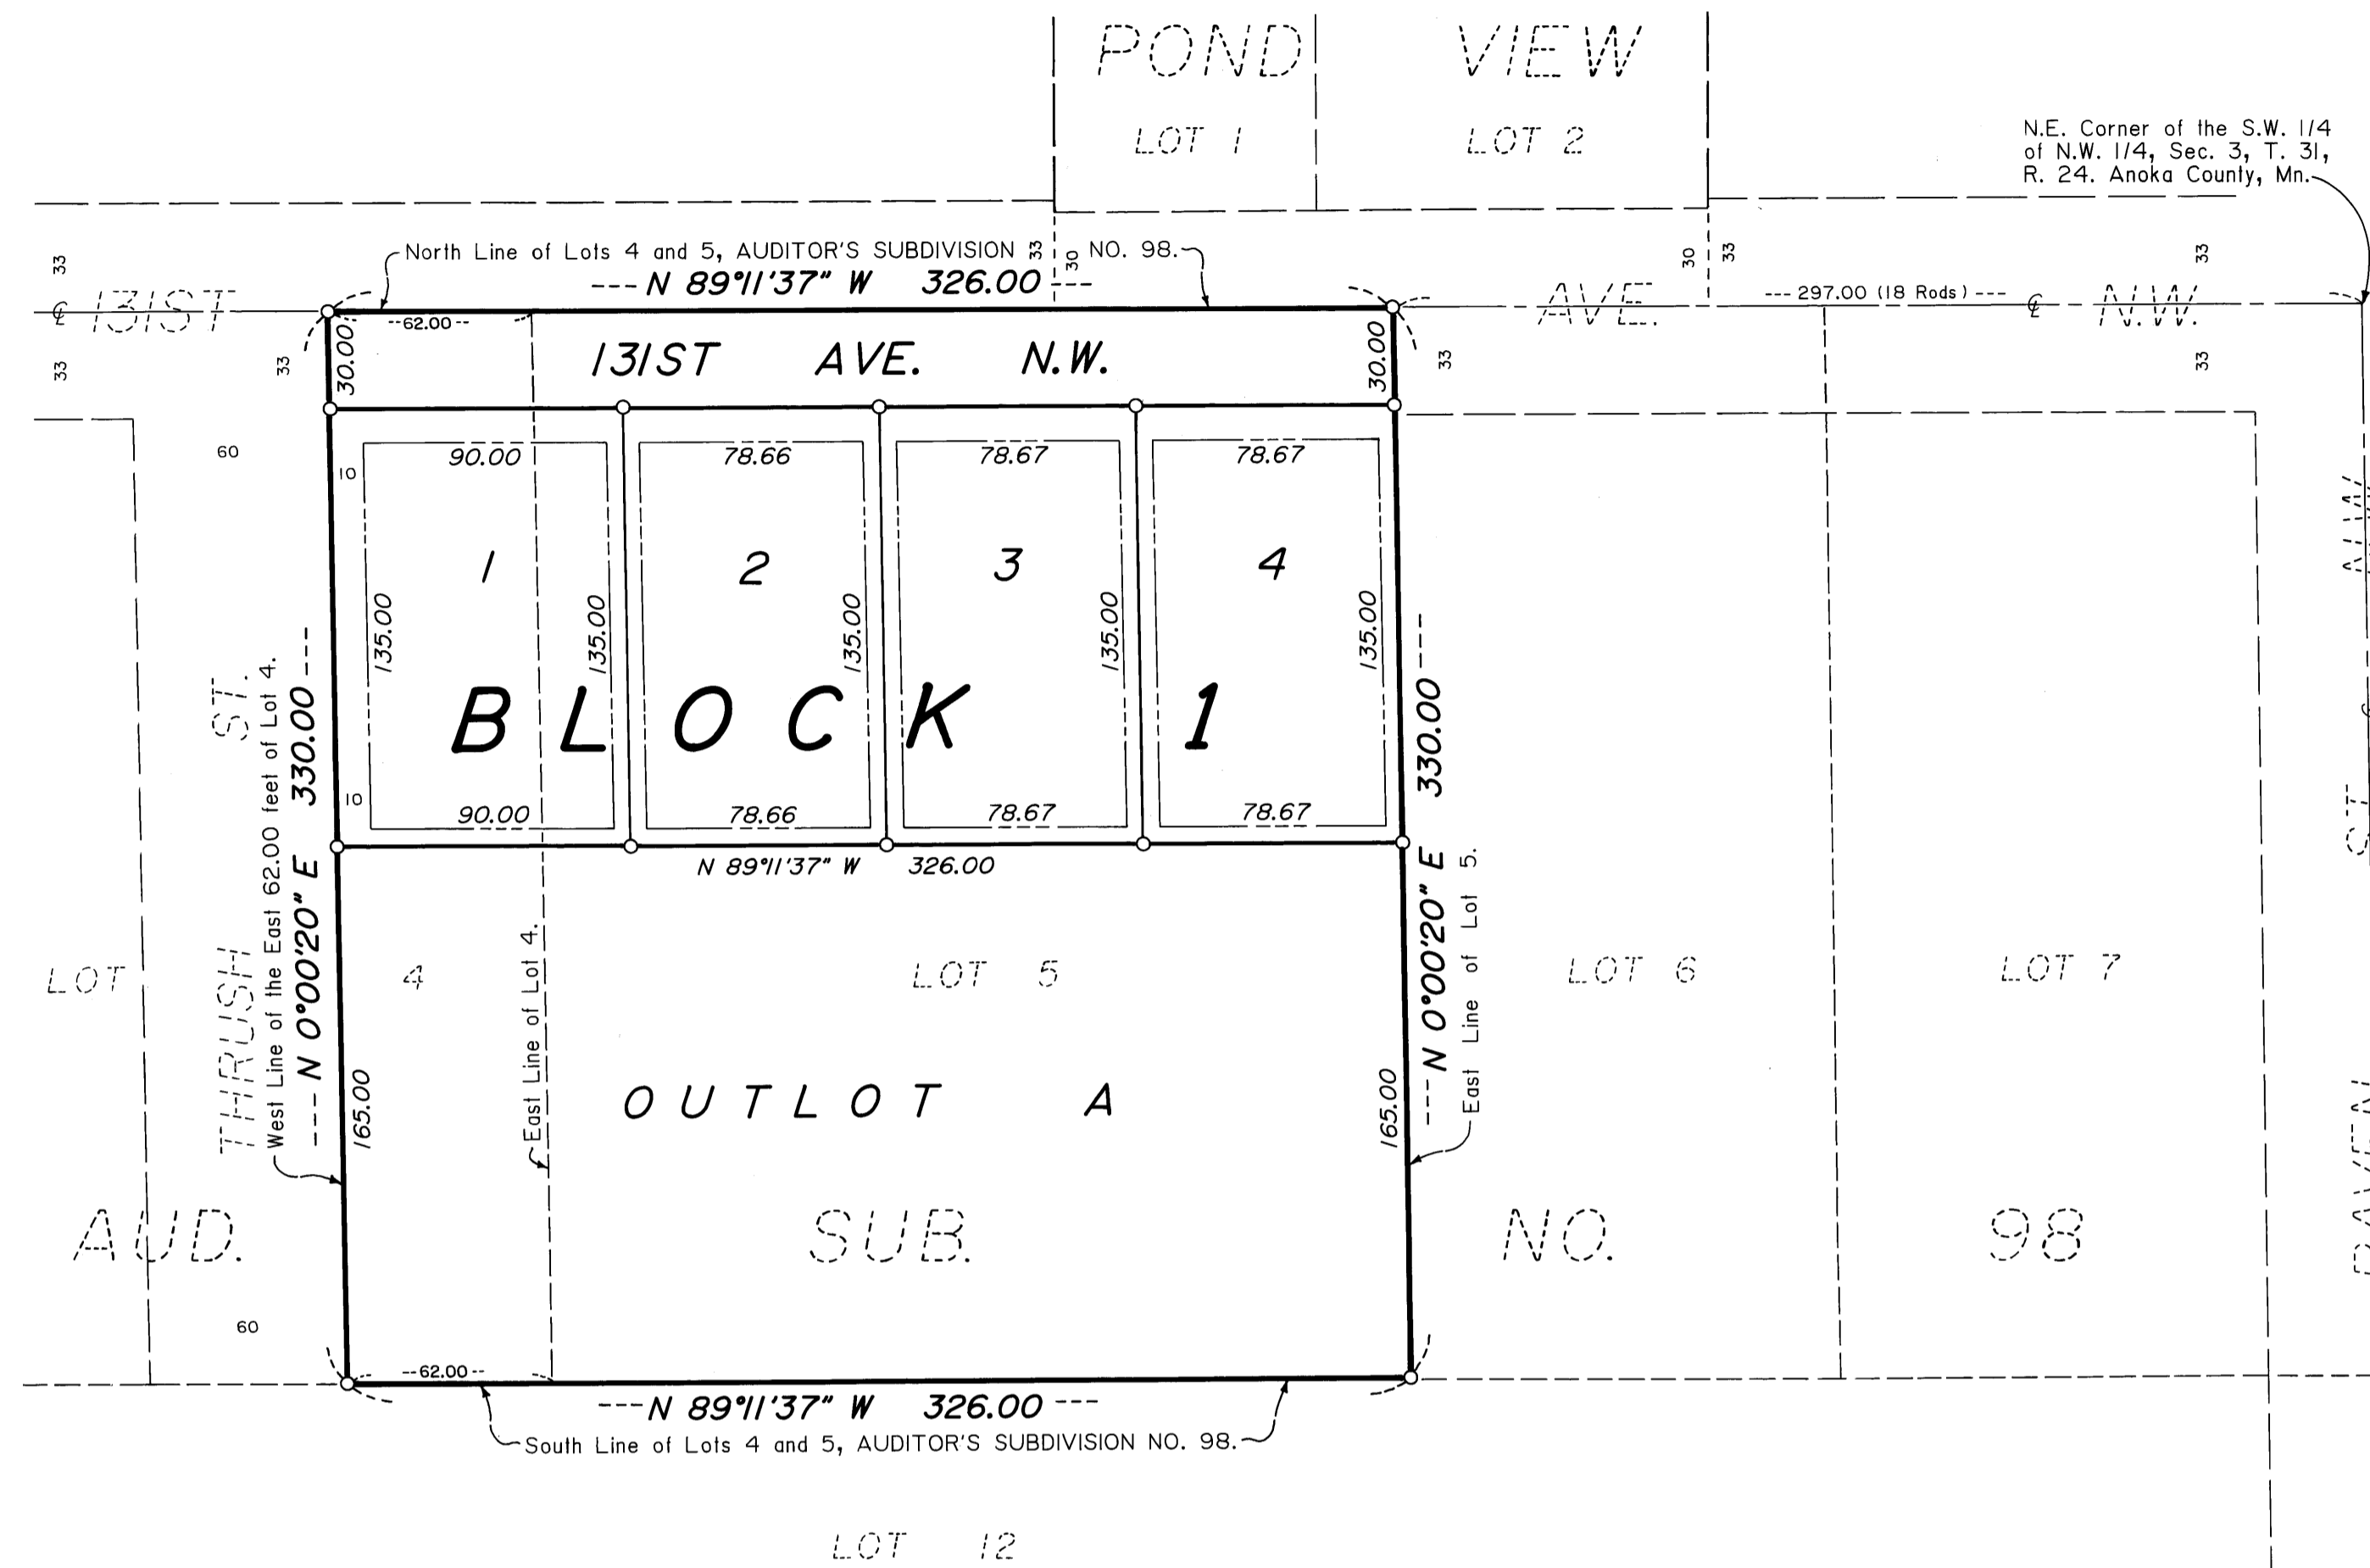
POND VIEW

LOT 1 LOT 2

N.E. Corner of the S.W. 1/4 of N.W. 1/4, Sec. 3, T. 31, R. 24. Anoka County, Mn.

North Line of Lots 4 and 5, AUDITOR'S SUBDIVISION 33 30 NO. 98.

N 89°11'37" W 326.00

33 30 33 33

℄ 131ST AVE. --- 297.00 (18 Rods) --- ℄ N.W.

33 33 33 33 33

62.00

30.00 131ST AVE. N.W. 30.00

60

10 90.00 78.66 78.67 78.67

1 2 3 4

135.00 135.00 135.00 135.00 135.00

BLOCK 1

10 90.00 78.66 78.67 78.67

THRUSH ST.

West Line of the East 62.00 feet of Lot 4.

N 0°00'20" E 330.00

330.00 N 0°00'20" E

East Line of Lot 5.

N 89°11'37" W 326.00

LOT 4 LOT 5 LOT 6 LOT 7

East Line of Lot 4.

165.00 OUTLOT A 165.00

AUD. SUB. NO. 98

60

62.00

N 89°11'37" W 326.00

South Line of Lots 4 and 5, AUDITOR'S SUBDIVISION NO. 98.

LOT 12

RAVEN ST. N.W.